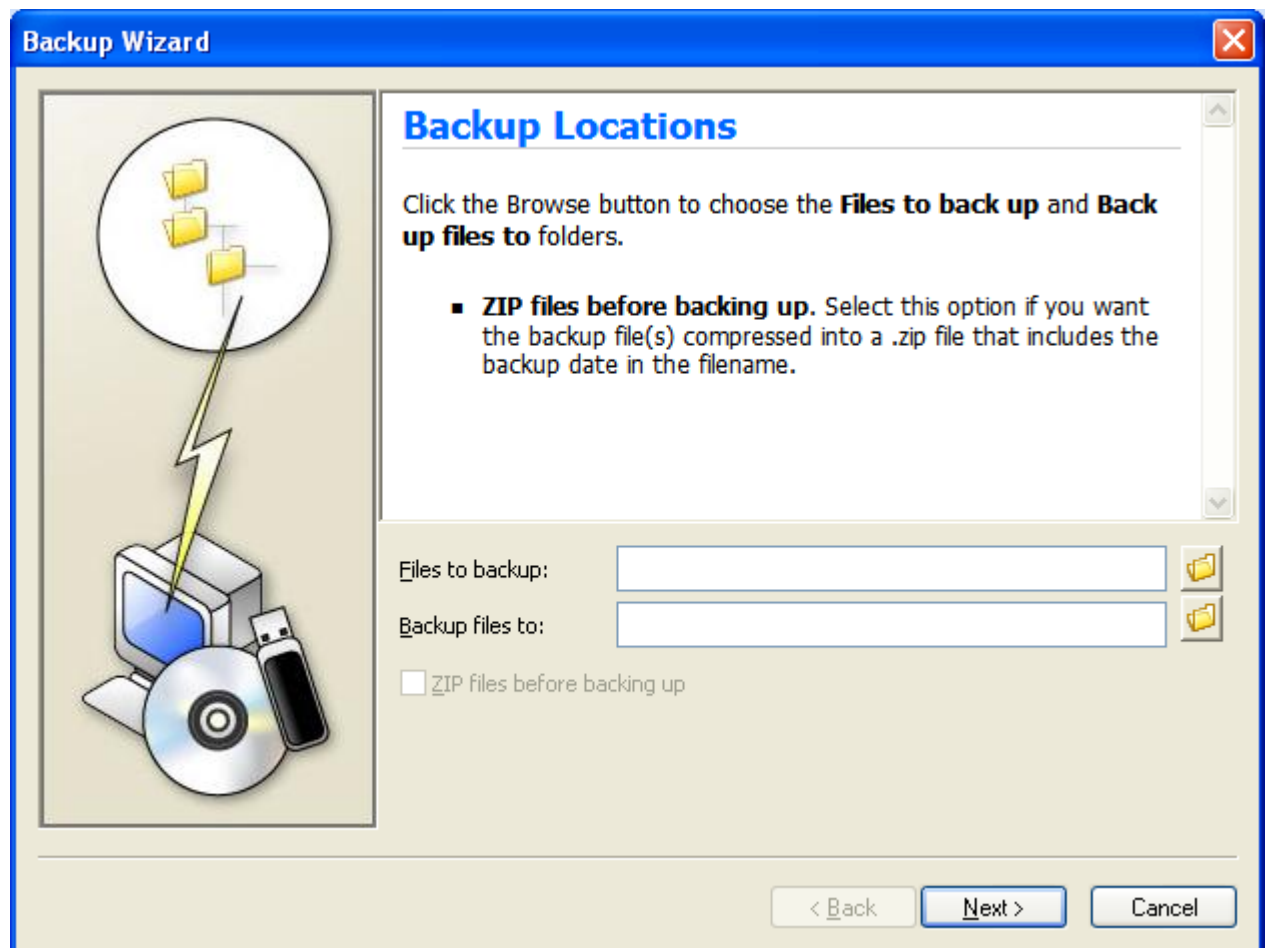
Backup Wizard

Backup Locations

Click the Browse button to choose the **Files to back up** and **Back up files to** folders.

- **ZIP files before backing up.** Select this option if you want the backup file(s) compressed into a .zip file that includes the backup date in the filename.

Files to backup:

Backup files to:

ZIP files before backing up

< Back

Next >

Cancel